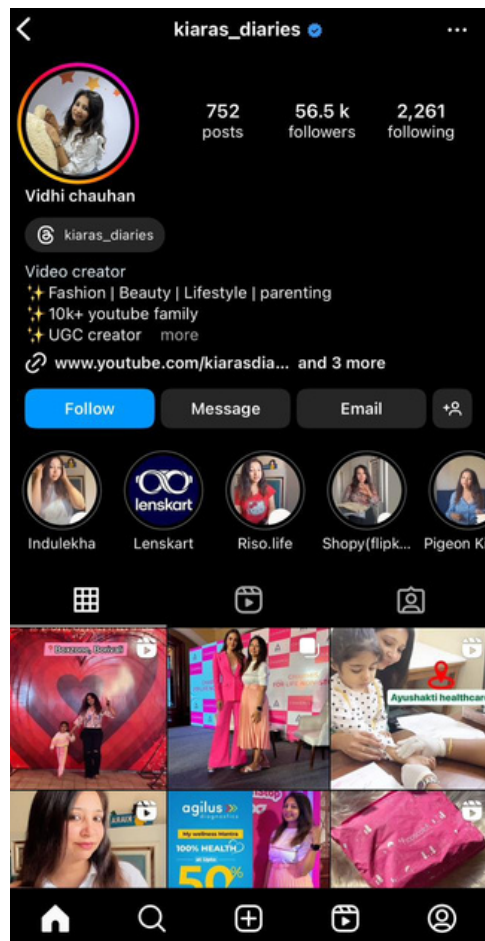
kiaras_diaries

752 posts
56.5 k followers
2,261 following

Vidhi chauhan

kiaras_diaries

Video creator
✨ Fashion | Beauty | Lifestyle | parenting
✨ 10k+ youtube family
✨ UGC creator more

www.youtube.com/kiarasdia... and 3 more

Follow
Message
Email

Indulekha
lenskart
Lenskart
Riso.life
Shopy(flipk...
Pigeon K

Ayushakti healthcare

agilus diagnostics
My wellness Mantra
100% HEALTH
50%